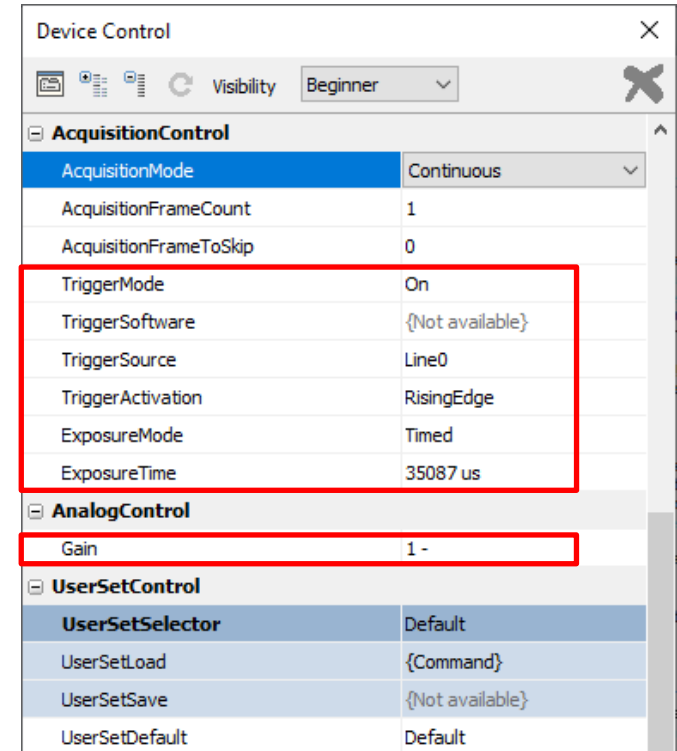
Device Control

Visibility Beginner

⊟ AcquisitionControl

| | |
|---|---|
| AcquisitionMode | Continuous |
| AcquisitionFrameCount | 1 |
| AcquisitionFrameToSkip | 0 |
| TriggerMode | On |
| TriggerSoftware | {Not available} |
| TriggerSource | Line0 |
| TriggerActivation | RisingEdge |
| ExposureMode | Timed |
| ExposureTime | 35087 us |

⊟ AnalogControl

| | |
|---|---|
| Gain | 1 - |

⊟ UserSetControl

| | |
|---|---|
| UserSetSelector | Default |
| UserSetLoad | {Command} |
| UserSetSave | {Not available} |
| UserSetDefault | Default |